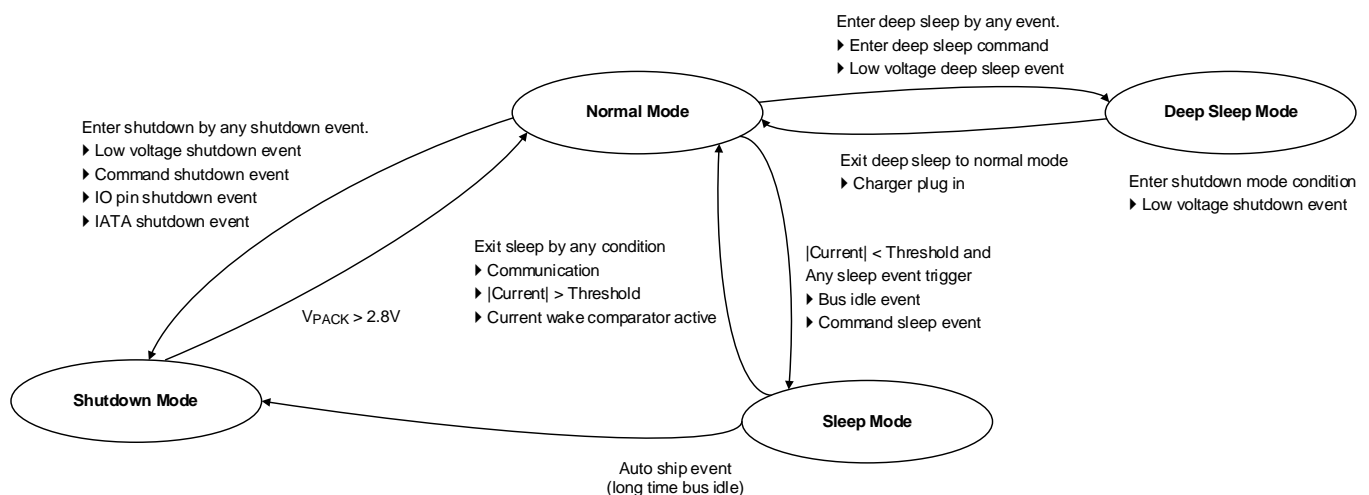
Enter deep sleep by any event.
▸ Enter deep sleep command
▸ Low voltage deep sleep event

Normal Mode

Deep Sleep Mode

Enter shutdown by any shutdown event.
▸ Low voltage shutdown event
▸ Command shutdown event
▸ IO pin shutdown event
▸ IATA shutdown event

Exit deep sleep to normal mode
▸ Charger plug in

Enter shutdown mode condition
▸ Low voltage shutdown event

Exit sleep by any condition
▸ Communication
▸ |Current| > Threshold
▸ Current wake comparator active

|Current| < Threshold and
Any sleep event trigger
▸ Bus idle event
▸ Command sleep event

$V_{PACK}$ > 2.8V

Shutdown Mode

Sleep Mode

Auto ship event
(long time bus idle)